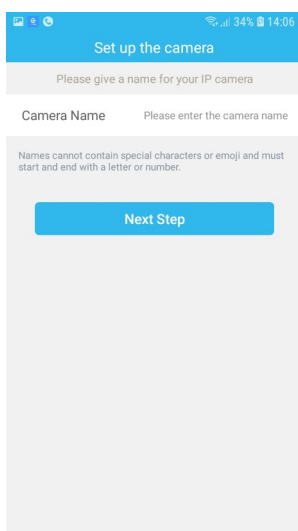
34% 14:06

Set up the camera

Please give a name for your IP camera

Camera Name Please enter the camera name

Names cannot contain special characters or emoji and must start and end with a letter or number.

Next Step